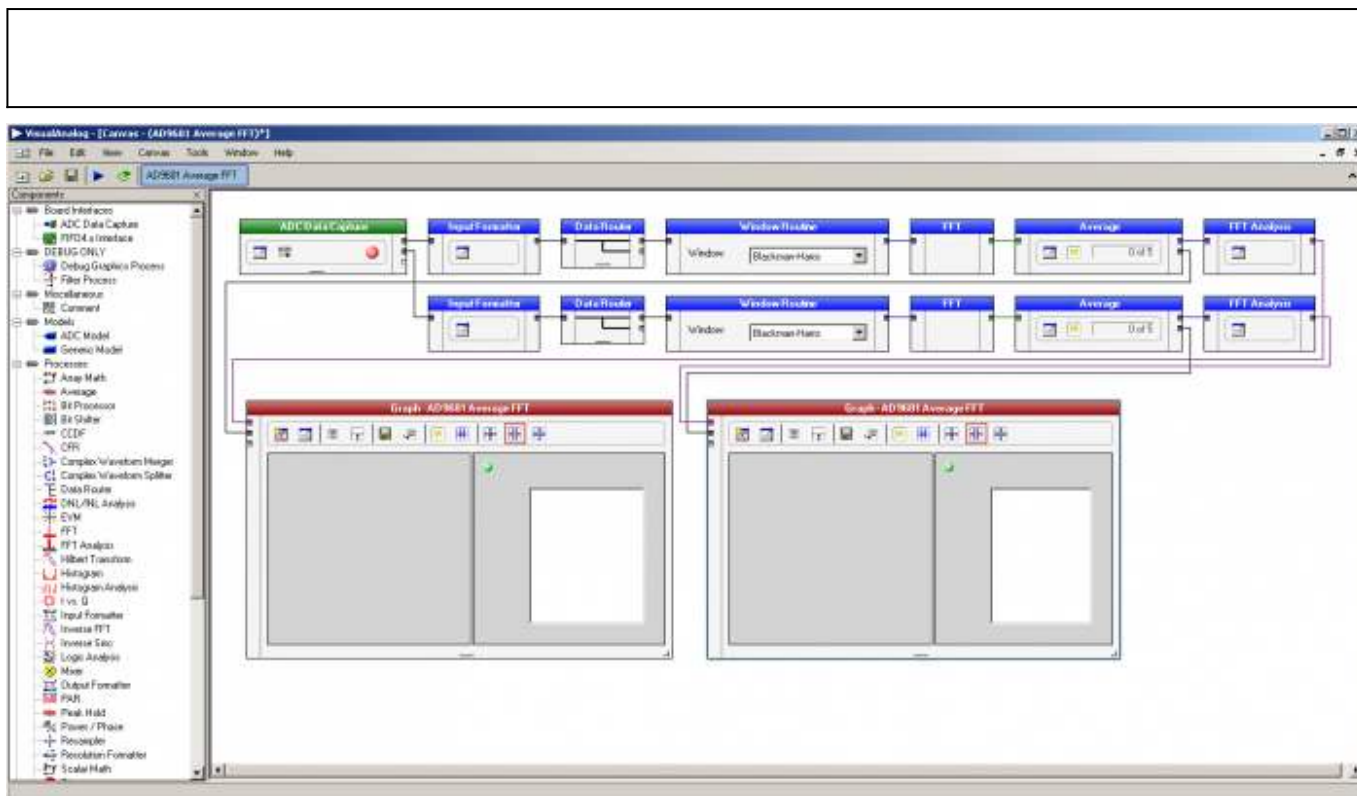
VisualAnalog - [Canvas - (AD9681 Average FFT)*]
File Edit View Canvas Tools Window Help
AD9681 Average FFT
Components
Board Interfaces
ADC Data Capture
FIFO4.x Interface
DEBUG ONLY
Debug Graphics Process
Filter Process
Miscellaneous
Comment
Models
ADC Model
Generic Model
Processes
Array Math
Average
Bit Processor
Bit Shifter
CCDF
CFR
Complex Waveform Merger
Complex Waveform Splitter
Data Router
DNL/INL Analysis
EVM
FFT
FFT Analysis
Hilbert Transform
Histogram
Histogram Analysis
I vs. Q
Input Formatter
Inverse FFT
Inverse Sinc
Logic Analysis
Mixer
Output Formatter
PAR
Peak Hold
Power / Phase
Resampler
Resolution Formatter
Scalar Math

ADC Data Capture
Input Formatter
Data Router
Window Routine
Window
Blackman-Harris
FFT
Average
0 of 5
FFT Analysis
Input Formatter
Data Router
Window Routine
Window
Blackman-Harris
FFT
Average
0 of 5
FFT Analysis
Graph - AD9681 Average FFT
Graph - AD9681 Average FFT